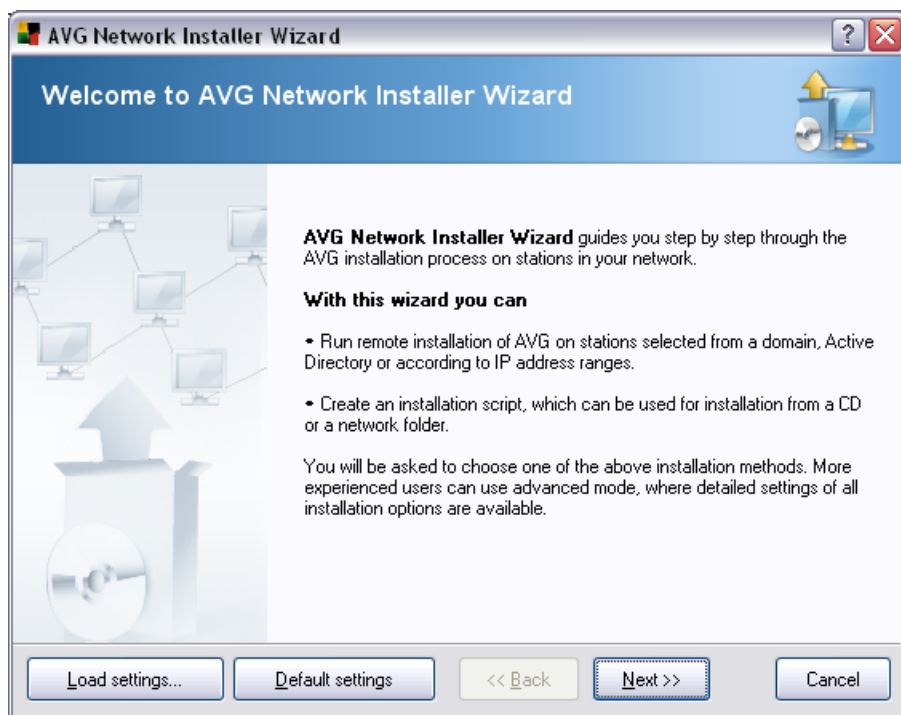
AVG Network Installer Wizard

?

Welcome to AVG Network Installer Wizard

AVG Network Installer Wizard guides you step by step through the AVG installation process on stations in your network.

With this wizard you can

• Run remote installation of AVG on stations selected from a domain, Active Directory or according to IP address ranges.

• Create an installation script, which can be used for installation from a CD or a network folder.

You will be asked to choose one of the above installation methods. More experienced users can use advanced mode, where detailed settings of all installation options are available.

Load settings...

Default settings

<< Back

Next >>

Cancel